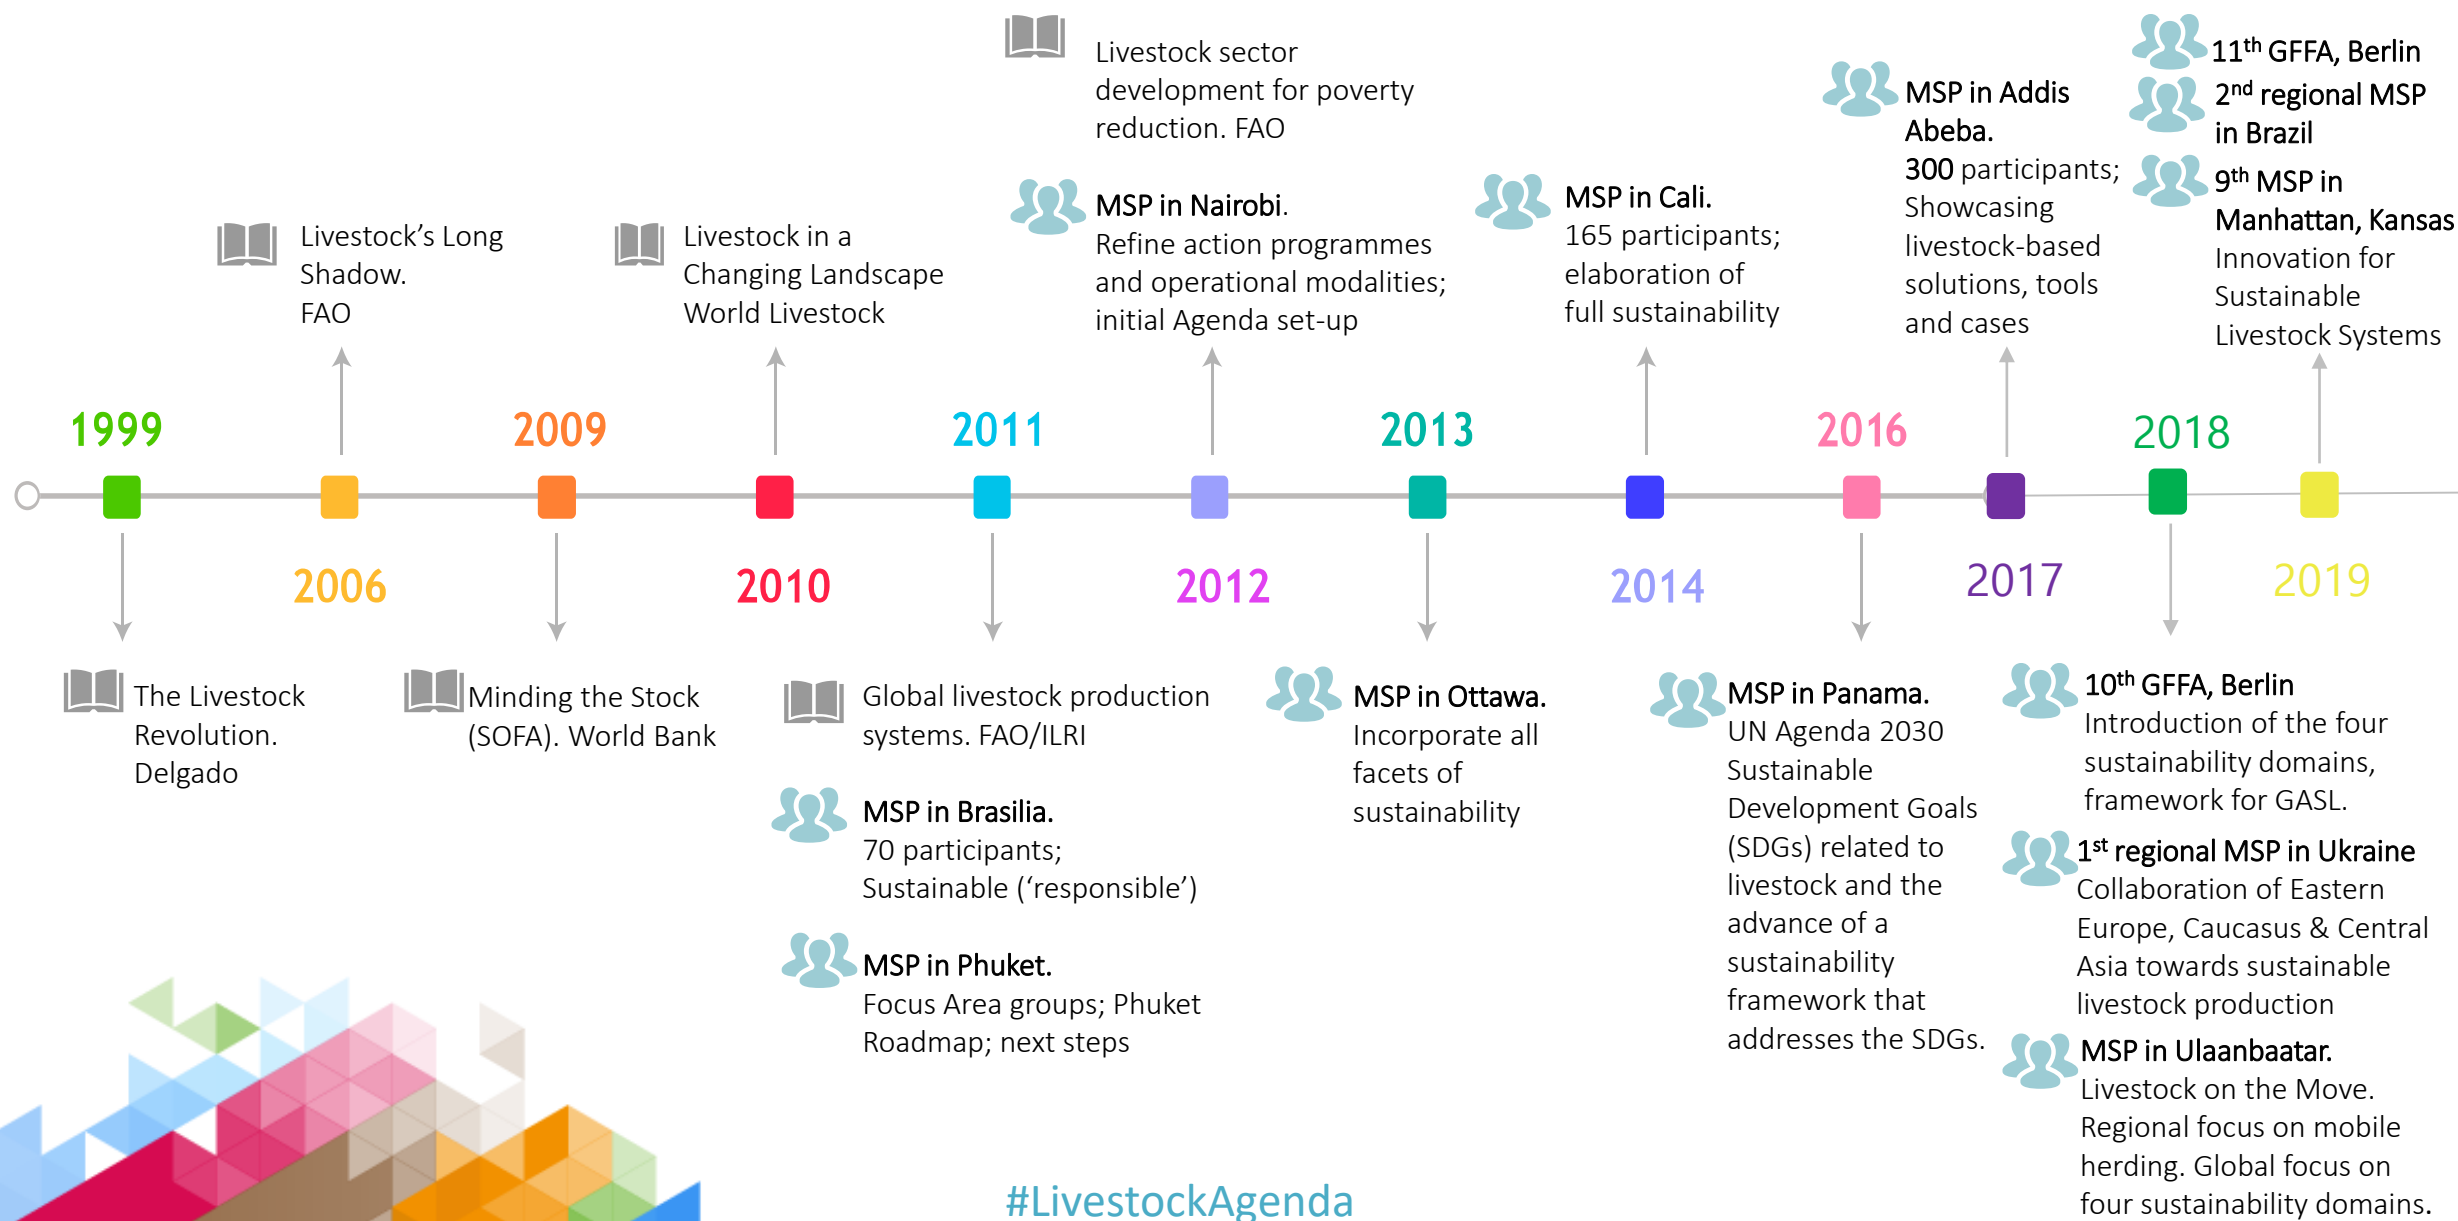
1999

The Livestock Revolution. Delgado

2006

Livestock's Long Shadow. FAO

2009

Minding the Stock (SOFA). World Bank

2010

Livestock in a Changing Landscape World Livestock

2011

Global livestock production systems. FAO/ILRI

MSP in Brasilia. 70 participants; Sustainable ('responsible')

MSP in Phuket. Focus Area groups; Phuket Roadmap; next steps

2012

Livestock sector development for poverty reduction. FAO

MSP in Nairobi. Refine action programmes and operational modalities; initial Agenda set-up

2013

MSP in Ottawa. Incorporate all facets of sustainability

2014

MSP in Cali. 165 participants; elaboration of full sustainability

2016

MSP in Panama. UN Agenda 2030 Sustainable Development Goals (SDGs) related to livestock and the advance of a sustainability framework that addresses the SDGs.

2017

MSP in Addis Abeba. 300 participants; Showcasing livestock-based solutions, tools and cases

2018

10$^{th}$ GFFA, Berlin Introduction of the four sustainability domains, framework for GASL.

1$^{st}$ regional MSP in Ukraine Collaboration of Eastern Europe, Caucasus & Central Asia towards sustainable livestock production

MSP in Ulaanbaatar. Livestock on the Move. Regional focus on mobile herding. Global focus on four sustainability domains.

2019

11$^{th}$ GFFA, Berlin

2$^{nd}$ regional MSP in Brazil

9$^{th}$ MSP in Manhattan, Kansas Innovation for Sustainable Livestock Systems

#LivestockAgenda